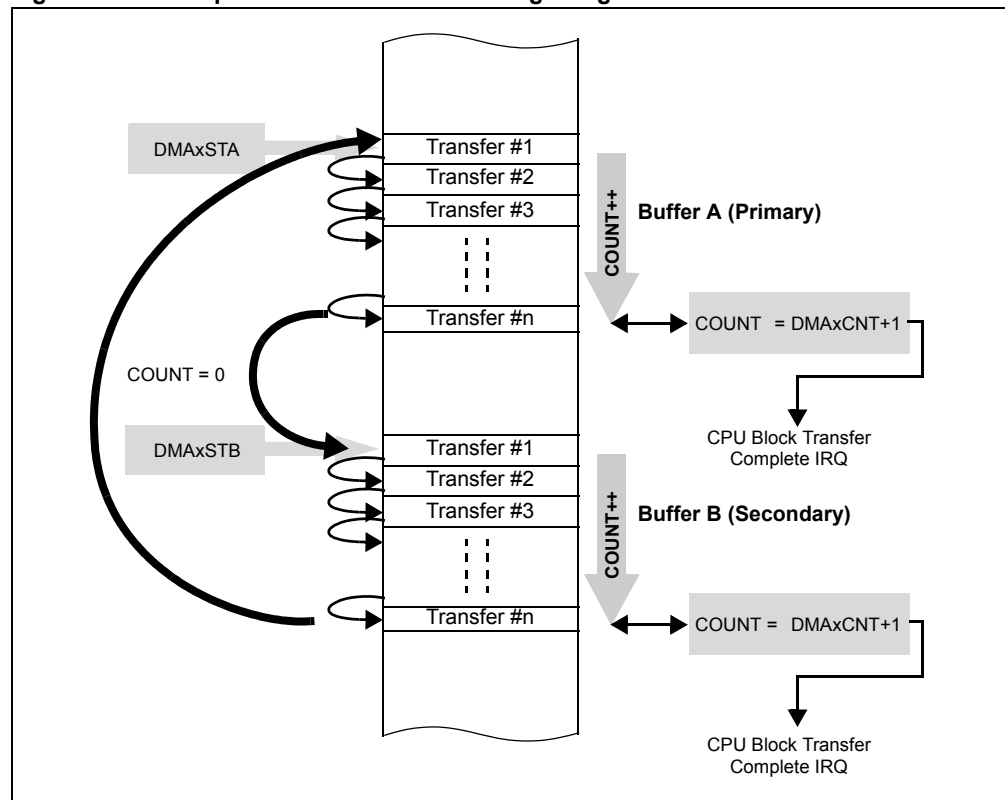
DMAxSTA

Transfer #1

Transfer #2

Transfer #3

COUNT++

Buffer A (Primary)

Transfer #n

COUNT = DMAxCNT+1

COUNT = 0

CPU Block Transfer Complete IRQ

DMAxSTB

Transfer #1

Transfer #2

Transfer #3

COUNT++

Buffer B (Secondary)

Transfer #n

COUNT = DMAxCNT+1

CPU Block Transfer Complete IRQ